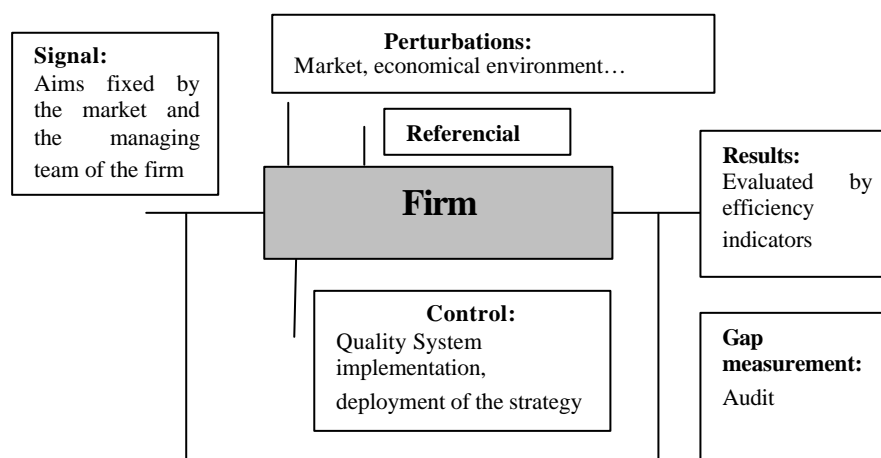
Signal:
Aims fixed by the market and the managing team of the firm

Perturbations:
Market, economical environment…

Referencial

Firm

Results:
Evaluated by efficiency indicators

Control:
Quality System implementation, deployment of the strategy

Gap measurement:
Audit